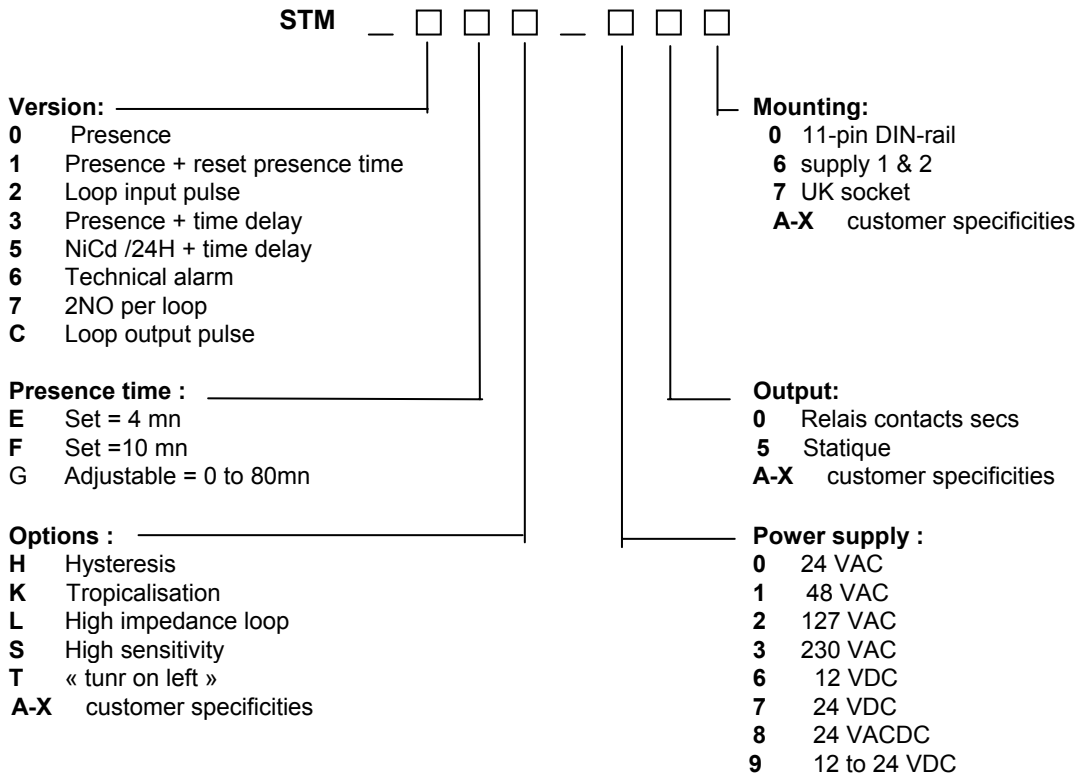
STM _ □ □ □ _ □ □ □

**Version:**
**0** Presence
**1** Presence + reset presence time
**2** Loop input pulse
**3** Presence + time delay
**5** NiCd /24H + time delay
**6** Technical alarm
**7** 2NO per loop
**C** Loop output pulse

**Presence time :**
**E** Set = 4 mn
**F** Set =10 mn
G Adjustable = 0 to 80mn

**Options :**
**H** Hysteresis
**K** Tropicalisation
**L** High impedance loop
**S** High sensitivity
**T** « tunr on left »
**A-X** customer specificities

**Mounting:**
**0** 11-pin DIN-rail
**6** supply 1 & 2
**7** UK socket
**A-X** customer specificities

**Output:**
**0** Relais contacts secs
**5** Statique
**A-X** customer specificities

**Power supply :**
**0** 24 VAC
**1** 48 VAC
**2** 127 VAC
**3** 230 VAC
**6** 12 VDC
**7** 24 VDC
**8** 24 VACDC
**9** 12 to 24 VDC